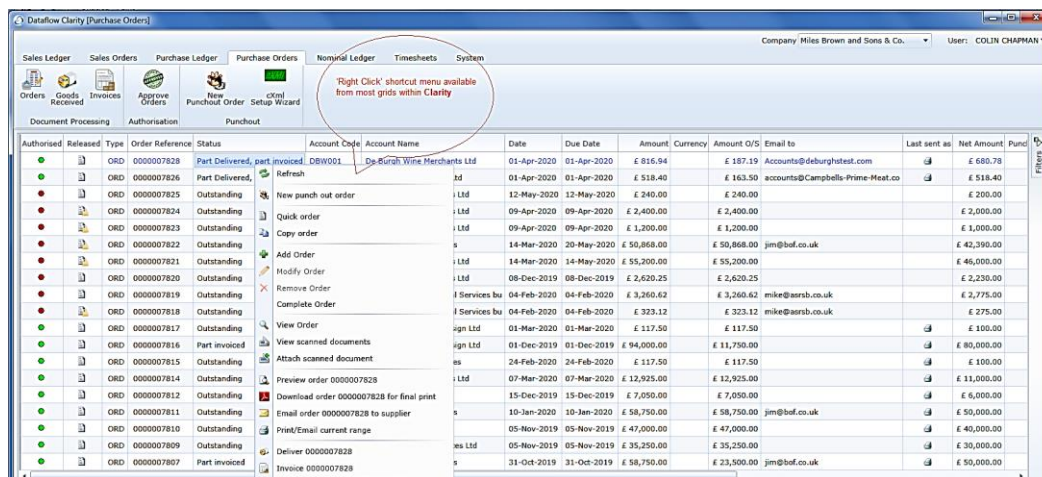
Dataflow Clarity [Purchase Orders]

Company Miles Brown and Sons & Co. User: COLIN CHAPMAN

Sales Ledger | Sales Orders | Purchase Ledger | Purchase Orders | Nominal Ledger | Timesheets | System

Orders | Goods Received | Invoices | Approve Orders | New Punchout Order | cXml Setup Wizard

Document Processing | Authorisation | Punchout

'Right Click' shortcut menu available from most grids within Clarity

| Authorised | Released | Type | Order Reference | Status | Account Code | Account Name | Date | Due Date | Amount | Currency | Amount O/S | Email to | Last sent as | Net Amount | Punc |
|---|---|---|---|---|---|---|---|---|---|---|---|---|---|---|---|
| | | ORD | 0000007828 | Part Delivered, part invoiced | DBW001 | De Burgh Wine Merchants Ltd | 01-Apr-2020 | 01-Apr-2020 | £ 816.94 | | £ 187.19 | Accounts@deburghstest.com | | £ 680.78 | |
| | | ORD | 0000007826 | Part Delivered, | | Ltd | 01-Apr-2020 | 01-Apr-2020 | £ 518.40 | | £ 163.50 | accounts@Campbells-Prime-Meat.co | | £ 518.40 | |
| | | ORD | 0000007825 | Outstanding | | Ltd | 12-May-2020 | 12-May-2020 | £ 240.00 | | £ 240.00 | | | £ 200.00 | |
| | | ORD | 0000007824 | Outstanding | | Ltd | 09-Apr-2020 | 09-Apr-2020 | £ 2,400.00 | | £ 2,400.00 | | | £ 2,000.00 | |
| | | ORD | 0000007823 | Outstanding | | Ltd | 09-Apr-2020 | 09-Apr-2020 | £ 1,200.00 | | £ 1,200.00 | | | £ 1,000.00 | |
| | | ORD | 0000007822 | Outstanding | | s | 14-Mar-2020 | 20-May-2020 | £ 50,868.00 | | £ 50,868.00 | jim@bof.co.uk | | £ 42,390.00 | |
| | | ORD | 0000007821 | Outstanding | | Ltd | 14-Mar-2020 | 14-May-2020 | £ 55,200.00 | | £ 55,200.00 | | | £ 46,000.00 | |
| | | ORD | 0000007820 | Outstanding | | Ltd | 08-Dec-2019 | 08-Dec-2019 | £ 2,620.25 | | £ 2,620.25 | | | £ 2,230.00 | |
| | | ORD | 0000007819 | Outstanding | | l Services bu | 04-Feb-2020 | 04-Feb-2020 | £ 3,260.62 | | £ 3,260.62 | mike@asrsb.co.uk | | £ 2,775.00 | |
| | | ORD | 0000007818 | Outstanding | | l Services bu | 04-Feb-2020 | 04-Feb-2020 | £ 323.12 | | £ 323.12 | mike@asrsb.co.uk | | £ 275.00 | |
| | | ORD | 0000007817 | Outstanding | | sign Ltd | 01-Mar-2020 | 01-Mar-2020 | £ 117.50 | | £ 117.50 | | | £ 100.00 | |
| | | ORD | 0000007816 | Part invoiced | | sign Ltd | 01-Dec-2019 | 01-Dec-2019 | £ 94,000.00 | | £ 11,750.00 | | | £ 80,000.00 | |
| | | ORD | 0000007815 | Outstanding | | es | 24-Feb-2020 | 24-Feb-2020 | £ 117.50 | | £ 117.50 | | | £ 100.00 | |
| | | ORD | 0000007814 | Outstanding | | Ltd | 07-Mar-2020 | 07-Mar-2020 | £ 12,925.00 | | £ 12,925.00 | | | £ 11,000.00 | |
| | | ORD | 0000007812 | Outstanding | | | 15-Dec-2019 | 15-Dec-2019 | £ 7,050.00 | | £ 7,050.00 | | | £ 6,000.00 | |
| | | ORD | 0000007811 | Outstanding | | s | 10-Jan-2020 | 10-Jan-2020 | £ 58,750.00 | | £ 58,750.00 | jim@bof.co.uk | | £ 50,000.00 | |
| | | ORD | 0000007810 | Outstanding | | | 05-Nov-2019 | 05-Nov-2019 | £ 47,000.00 | | £ 47,000.00 | | | £ 40,000.00 | |
| | | ORD | 0000007809 | Outstanding | | es Ltd | 05-Nov-2019 | 05-Nov-2019 | £ 35,250.00 | | £ 35,250.00 | | | £ 30,000.00 | |
| | | ORD | 0000007807 | Part invoiced | | s | 31-Oct-2019 | 31-Oct-2019 | £ 58,750.00 | | £ 23,500.00 | jim@bof.co.uk | | £ 50,000.00 | |

Refresh
New punch out order
Quick order
Copy order
Add Order
Modify Order
Remove Order
Complete Order
View Order
View scanned documents
Attach scanned document
Preview order 0000007828
Download order 0000007828 for final print
Email order 0000007828 to supplier
Print/Email current range
Deliver 0000007828
Invoice 0000007828

Filters